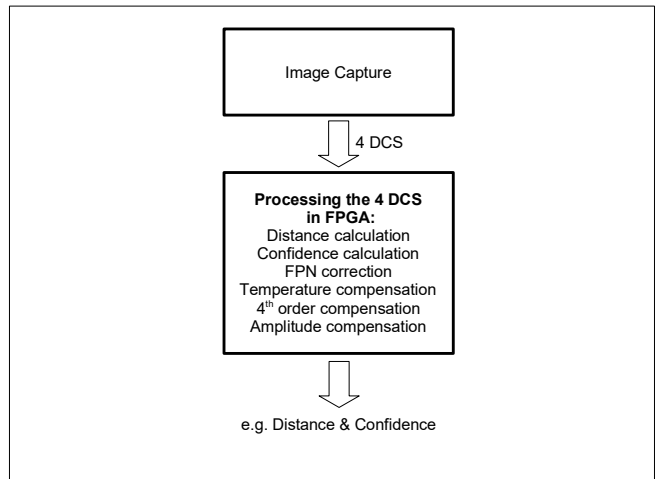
Image Capture

4 DCS

**Processing the 4 DCS in FPGA:**
Distance calculation
Confidence calculation
FPN correction
Temperature compensation
$4^{th}$ order compensation
Amplitude compensation

e.g. Distance & Confidence